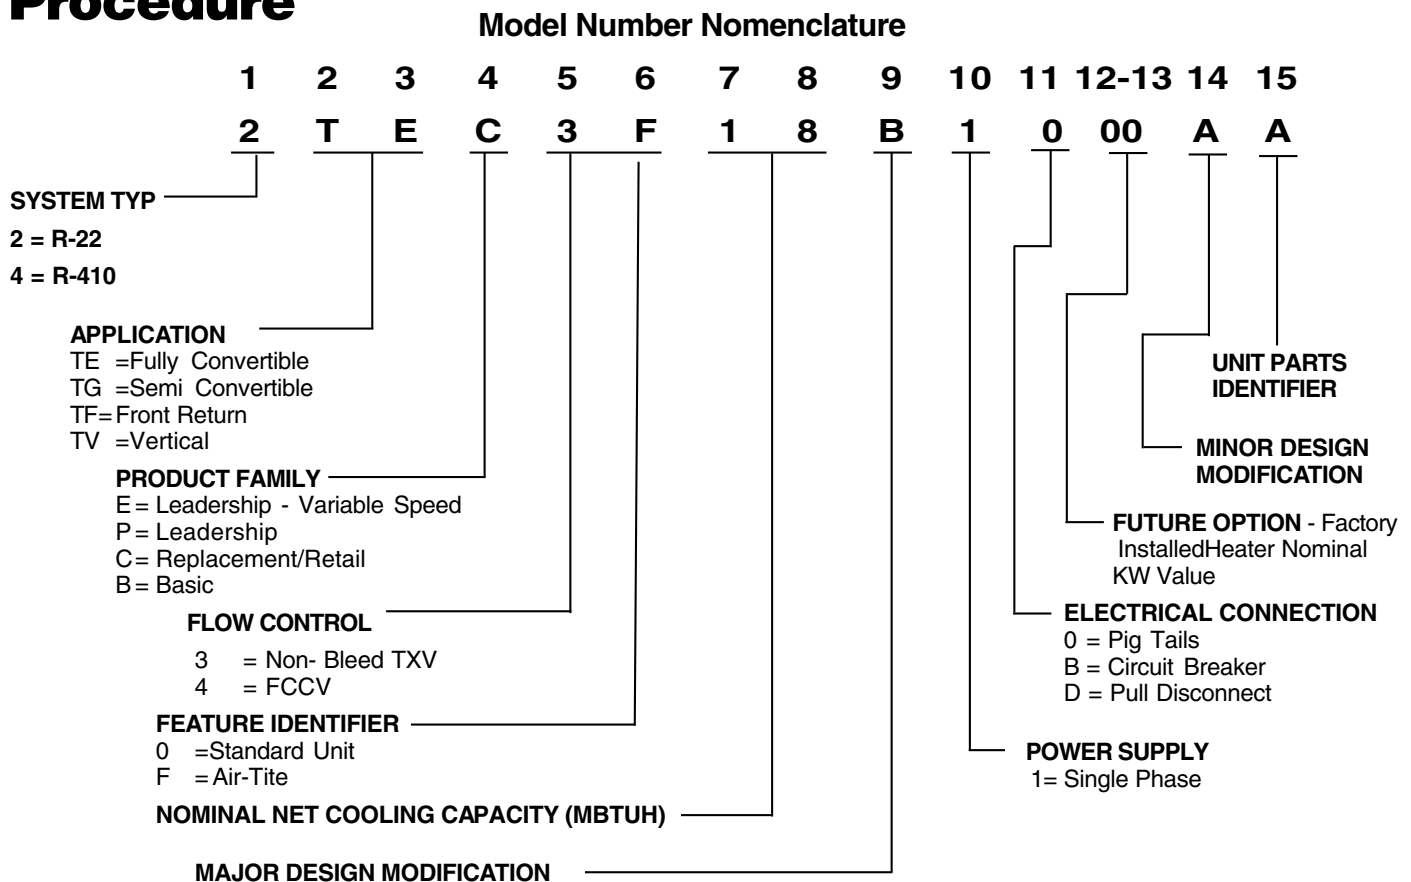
Procedure

Model Number Nomenclature

| 1 | 2 | 3 | 4 | 5 | 6 | 7 | 8 | 9 | 10 | 11 | 12-13 | 14 | 15 |
|---|---|---|---|---|---|---|---|---|---|---|---|---|---|
| 2 | T | E | C | 3 | F | 1 | 8 | B | 1 | 0 | 00 | A | A |

SYSTEM TYP
2 = R-22
4 = R-410

APPLICATION
TE =Fully Convertible
TG =Semi Convertible
TF= Front Return
TV =Vertical

PRODUCT FAMILY
E = Leadership - Variable Speed
P = Leadership
C = Replacement/Retail
B = Basic

FLOW CONTROL
3 = Non- Bleed TXV
4 = FCCV

FEATURE IDENTIFIER
0 =Standard Unit
F =Air-Tite

NOMINAL NET COOLING CAPACITY (MBTUH)

MAJOR DESIGN MODIFICATION

UNIT PARTS IDENTIFIER

MINOR DESIGN MODIFICATION

FUTURE OPTION - Factory InstalledHeater Nominal KW Value

ELECTRICAL CONNECTION
0 = Pig Tails
B = Circuit Breaker
D = Pull Disconnect

POWER SUPPLY
1= Single Phase